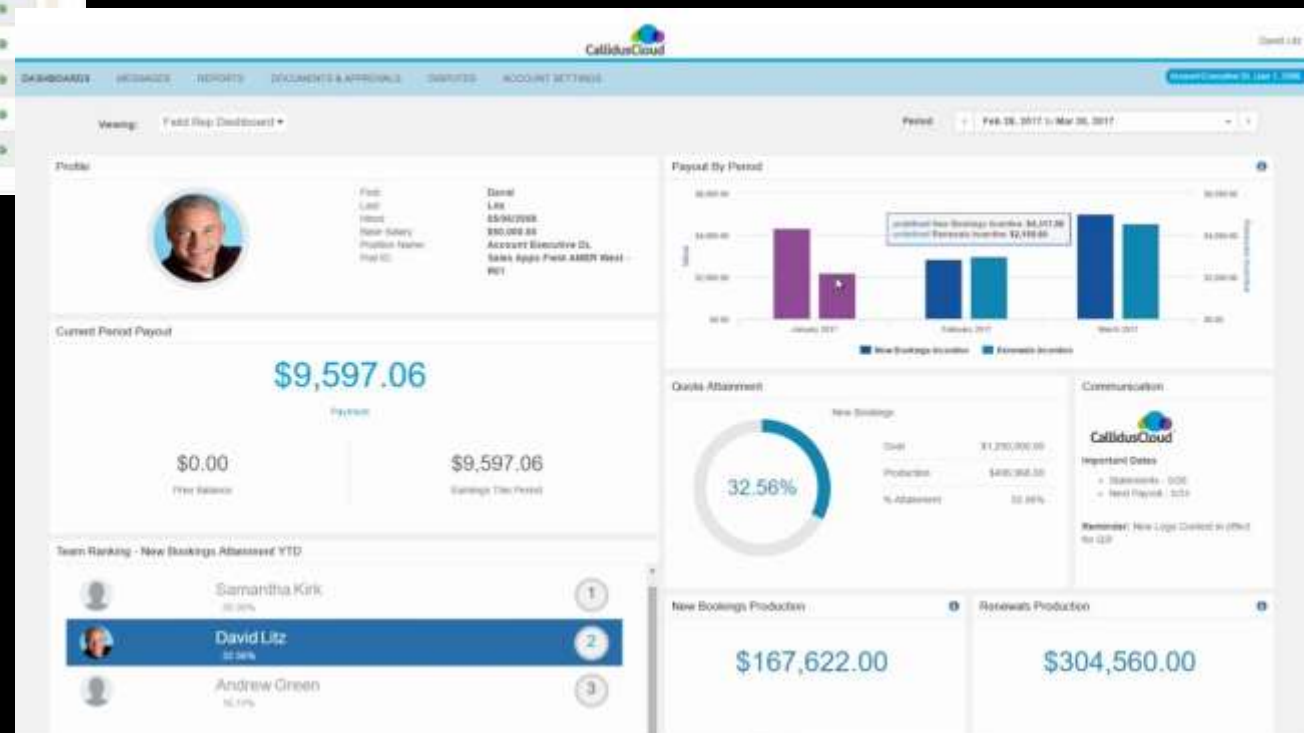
CallidusCloud

David Litz

DASHBOARDS MESSAGES REPORTS DOCUMENTS & APPROVALS DISPUTES ACCOUNT SETTINGS

Viewing: Field Rep Dashboard ▾

Period: Feb 28, 2017 to Mar 30, 2017

Profile

First: David
Last: Litz
Hired: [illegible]
Base Salary: $90,000.00
Position Name: Account Executive DL
Pos ID: Sales Apps Field AMER West - R01

Payout By Period

undefined New Bookings Incentive: $4,317.00
undefined Renewals Incentive: $2,155.00

January 2017 February 2017 March 2017

New Bookings Incentive Renewals Incentive

Current Period Payout

$9,597.06

Payment

$0.00
Prior Balance

$9,597.06
Earnings This Period

Quota Attainment

New Bookings

32.56%

Goal $1,250,000.00
Production $406,968.00
% Attainment 32.56%

Communication

CallidusCloud

Important Dates
• Statements - 3/25
• Next Payout - 3/31

Reminder: New Logo Contest in effect for Q2!

Team Ranking - New Bookings Attainment YTD

Samantha Kirk
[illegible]
1

David Litz
32.56%
2

Andrew Green
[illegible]
3

New Bookings Production

$167,622.00

Renewals Production

$304,560.00